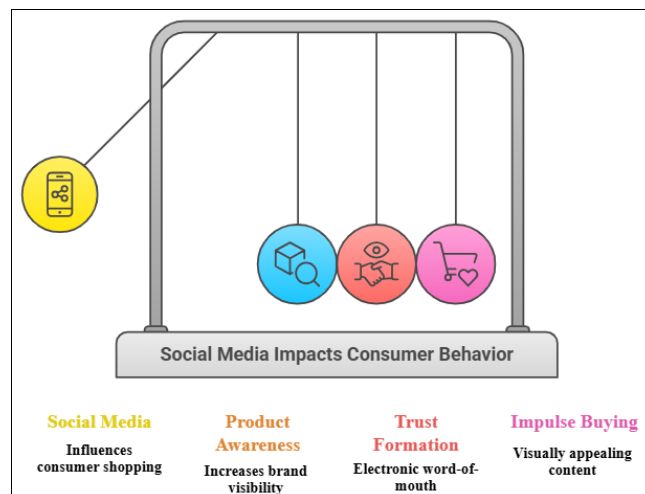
Social Media Impacts Consumer Behavior

Social Media
Influences consumer shopping

Product Awareness
Increases brand visibility

Trust Formation
Electronic word-of-mouth

Impulse Buying
Visually appealing content